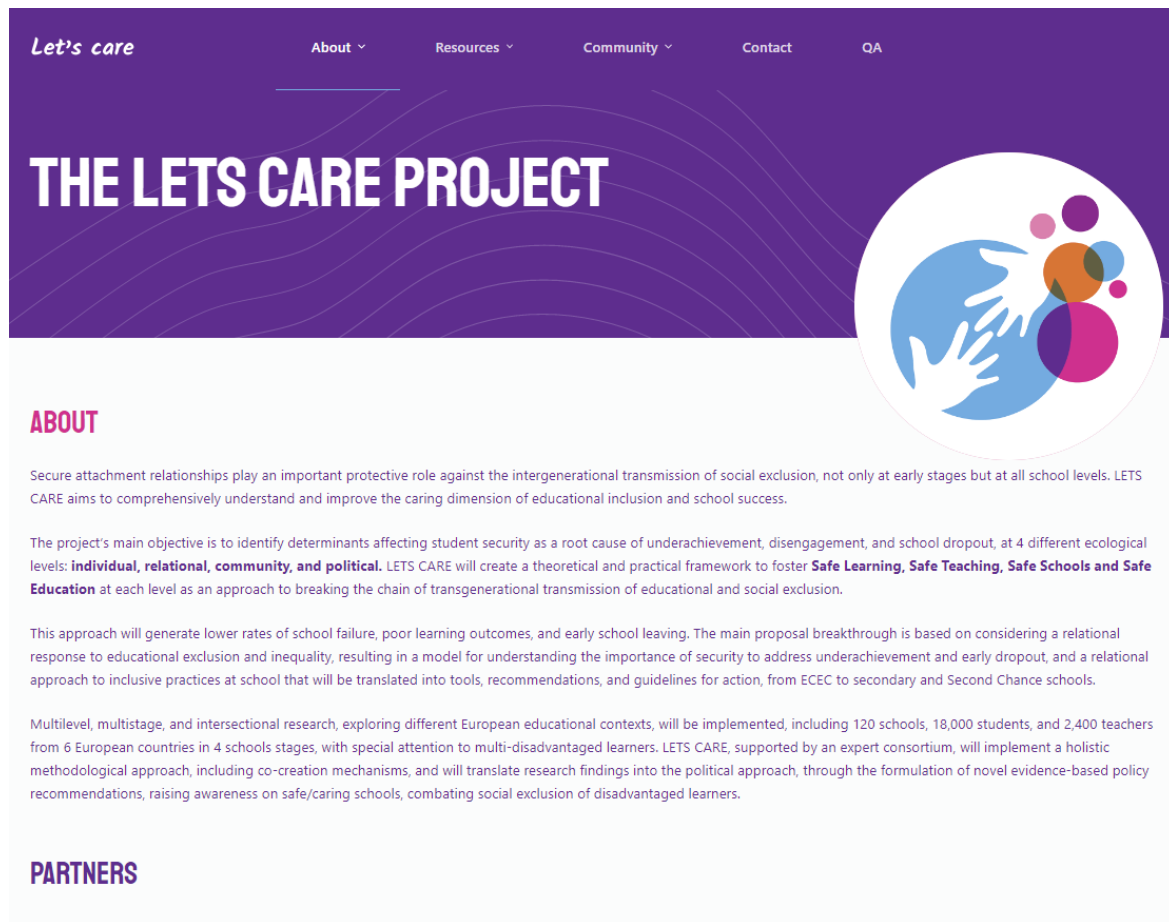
Let's care

About ˅ Resources ˅ Community ˅ Contact QA

THE LETS CARE PROJECT

ABOUT

Secure attachment relationships play an important protective role against the intergenerational transmission of social exclusion, not only at early stages but at all school levels. LETS CARE aims to comprehensively understand and improve the caring dimension of educational inclusion and school success.

The project's main objective is to identify determinants affecting student security as a root cause of underachievement, disengagement, and school dropout, at 4 different ecological levels: **individual, relational, community, and political.** LETS CARE will create a theoretical and practical framework to foster **Safe Learning, Safe Teaching, Safe Schools and Safe Education** at each level as an approach to breaking the chain of transgenerational transmission of educational and social exclusion.

This approach will generate lower rates of school failure, poor learning outcomes, and early school leaving. The main proposal breakthrough is based on considering a relational response to educational exclusion and inequality, resulting in a model for understanding the importance of security to address underachievement and early dropout, and a relational approach to inclusive practices at school that will be translated into tools, recommendations, and guidelines for action, from ECEC to secondary and Second Chance schools.

Multilevel, multistage, and intersectional research, exploring different European educational contexts, will be implemented, including 120 schools, 18,000 students, and 2,400 teachers from 6 European countries in 4 schools stages, with special attention to multi-disadvantaged learners. LETS CARE, supported by an expert consortium, will implement a holistic methodological approach, including co-creation mechanisms, and will translate research findings into the political approach, through the formulation of novel evidence-based policy recommendations, raising awareness on safe/caring schools, combating social exclusion of disadvantaged learners.

PARTNERS